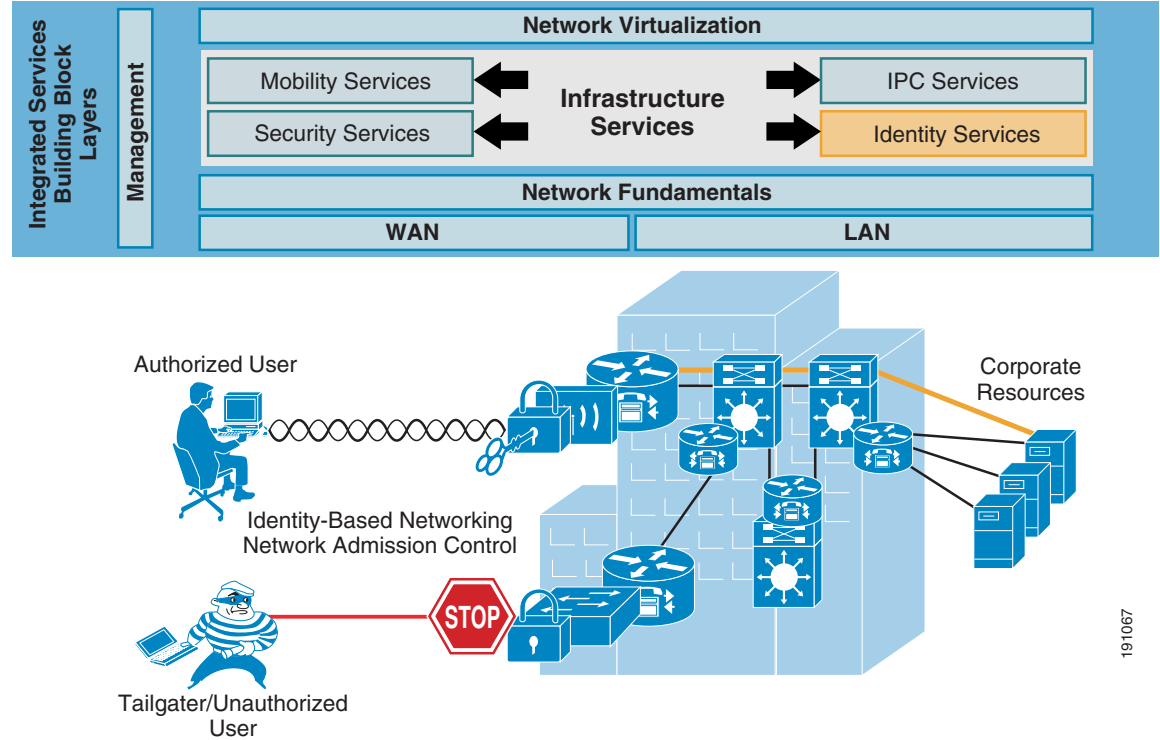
Integrated Services Building Block Layers

Management

Network Virtualization

Mobility Services

Security Services

Infrastructure Services

IPC Services

Identity Services

Network Fundamentals

WAN

LAN

Authorized User

Corporate Resources

Identity-Based Networking
Network Admission Control

STOP

Tailgater/Unauthorized User

191067